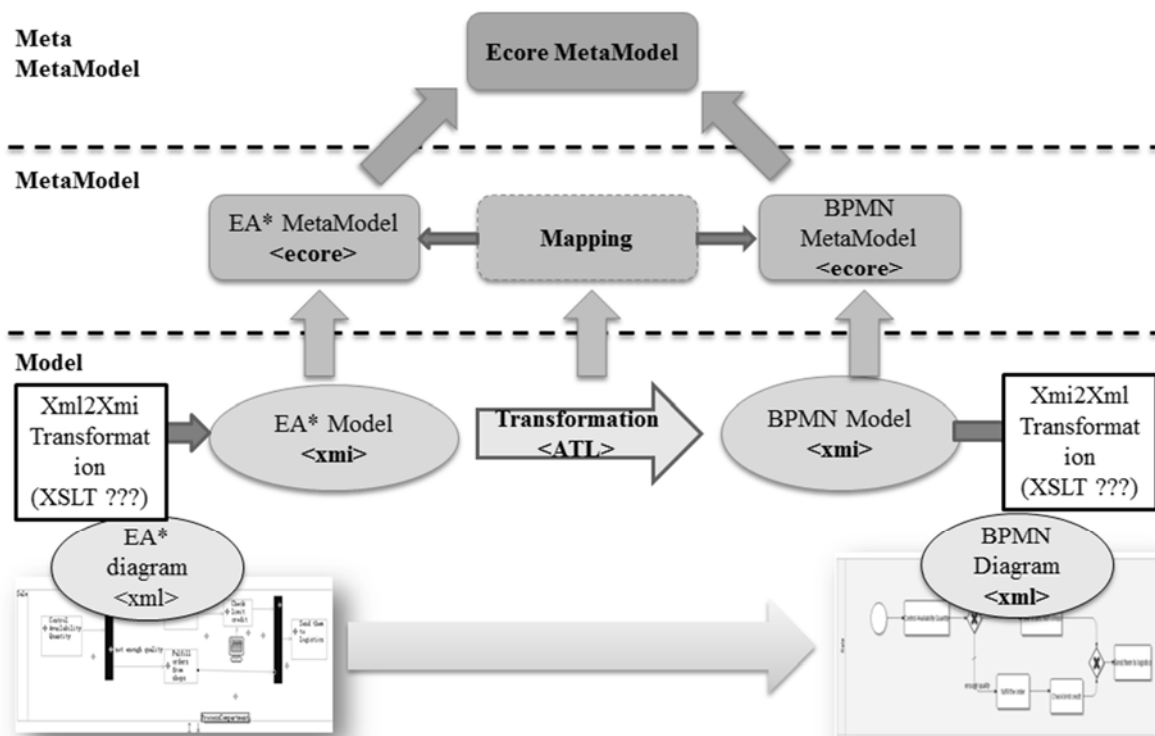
Meta MetaModel

Ecore MetaModel

MetaModel

EA* MetaModel <ecore>

Mapping

BPMN MetaModel <ecore>

Model

Xml2Xmi Transformation (XSLT ???)

EA* Model <xmi>

Transformation <ATL>

BPMN Model <xmi>

Xmi2Xml Transformation (XSLT ???)

EA* diagram <xml>

Control Availability Quantity

Check limit credit

Send them to logistics

not enough quality

Fulfill orders from shops

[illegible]

BPMN Diagram <xml>

Control Availability Quantity

enough quality

Check limit credit

Send them to logistics

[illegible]